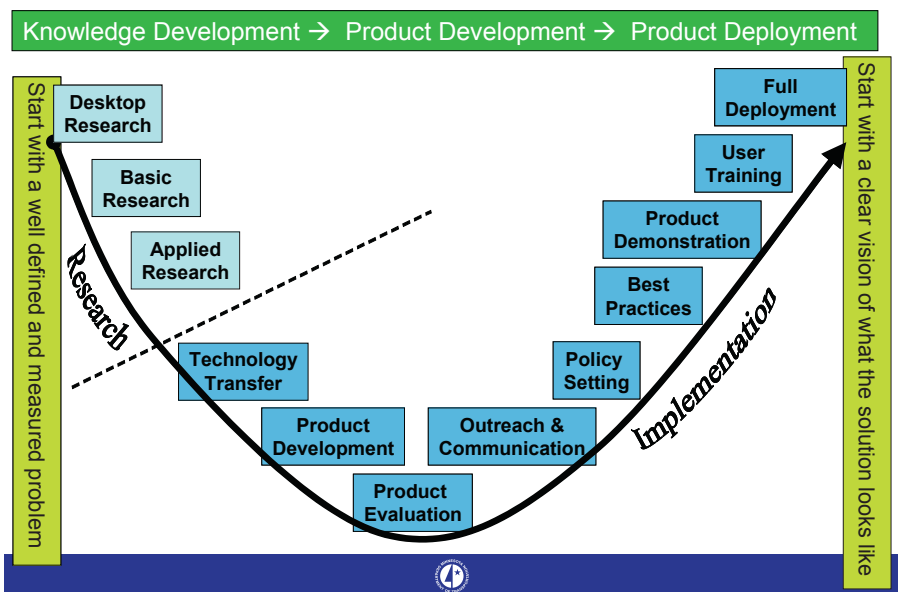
Knowledge Development → Product Development → Product Deployment

Start with a well defined and measured problem

Desktop Research

Basic Research

Applied Research

Research

Technology Transfer

Product Development

Product Evaluation

Outreach & Communication

Policy Setting

Best Practices

Product Demonstration

User Training

Full Deployment

Implementation

Start with a clear vision of what the solution looks like